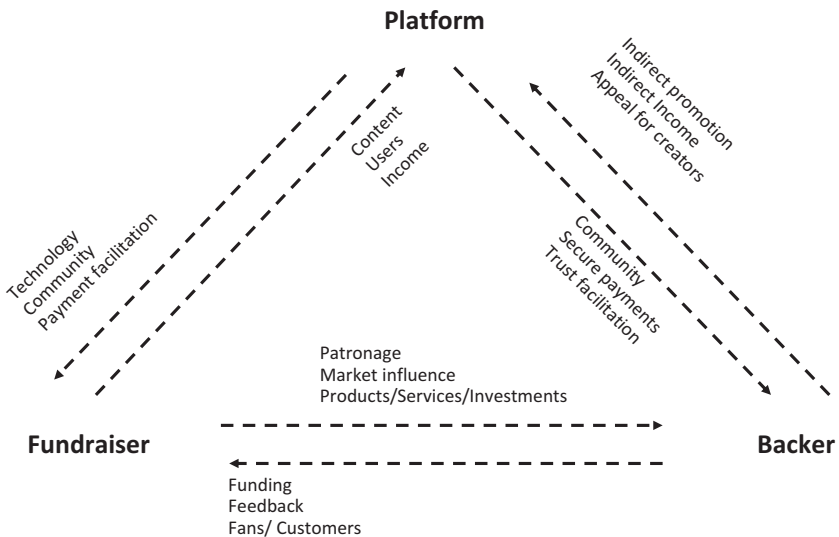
Platform

Technology
Community
Payment facilitation

Content
Users
Income

Indirect promotion
Indirect Income
Appeal for creators

Community
Secure payments
Trust facilitation

Patronage
Market influence
Products/Services/Investments

Fundraiser

Backer

Funding
Feedback
Fans/ Customers